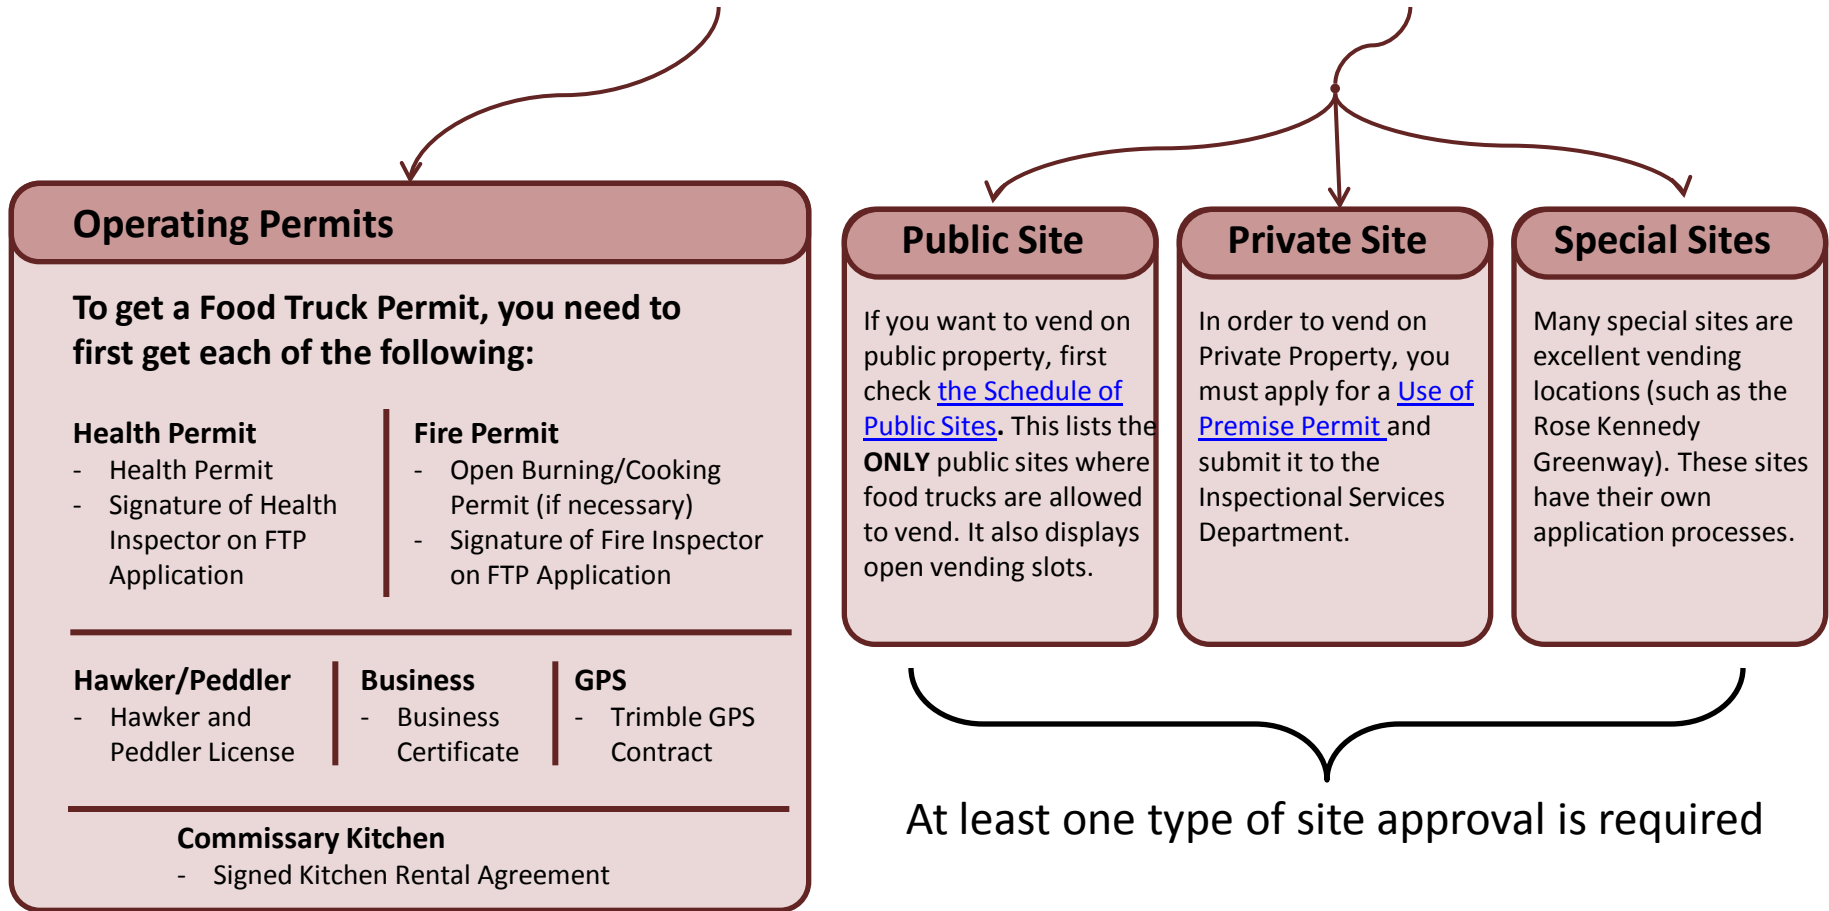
Operating Permits

To get a Food Truck Permit, you need to first get each of the following:

Health Permit
- Health Permit
- Signature of Health Inspector on FTP Application

Fire Permit
- Open Burning/Cooking Permit (if necessary)
- Signature of Fire Inspector on FTP Application

Hawker/Peddler
- Hawker and Peddler License

Business
- Business Certificate

GPS
- Trimble GPS Contract

Commissary Kitchen
- Signed Kitchen Rental Agreement

Public Site

If you want to vend on public property, first check the Schedule of Public Sites. This lists the ONLY public sites where food trucks are allowed to vend. It also displays open vending slots.

Private Site

In order to vend on Private Property, you must apply for a Use of Premise Permit and submit it to the Inspectional Services Department.

Special Sites

Many special sites are excellent vending locations (such as the Rose Kennedy Greenway). These sites have their own application processes.

At least one type of site approval is required